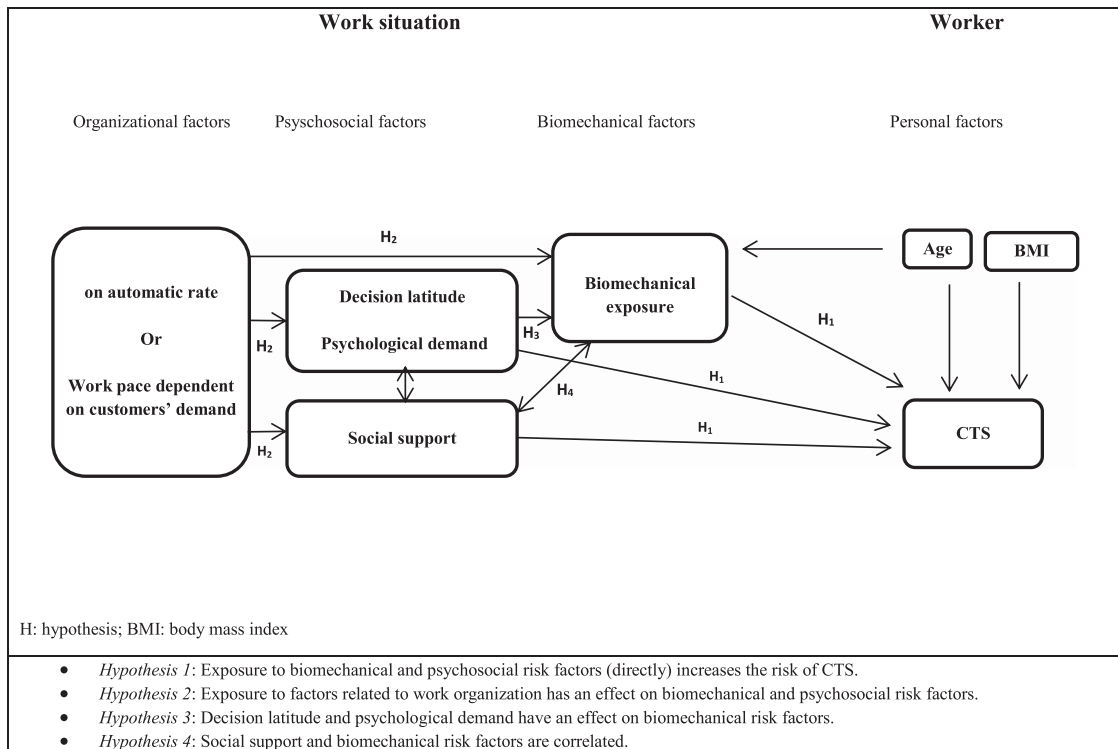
Work situation

Worker

Organizational factors

Psyschosocial factors

Biomechanical factors

Personal factors

on automatic rate

Or

Work pace dependent on customers' demand

$H_2$

$H_2$

$H_2$

Decision latitude

Psychological demand

Social support

$H_3$

$H_4$

Biomechanical exposure

$H_1$

$H_1$

$H_1$

Age

BMI

CTS

H: hypothesis; BMI: body mass index

- *Hypothesis 1*: Exposure to biomechanical and psychosocial risk factors (directly) increases the risk of CTS.
- *Hypothesis 2*: Exposure to factors related to work organization has an effect on biomechanical and psychosocial risk factors.
- *Hypothesis 3*: Decision latitude and psychological demand have an effect on biomechanical risk factors.
- *Hypothesis 4*: Social support and biomechanical risk factors are correlated.